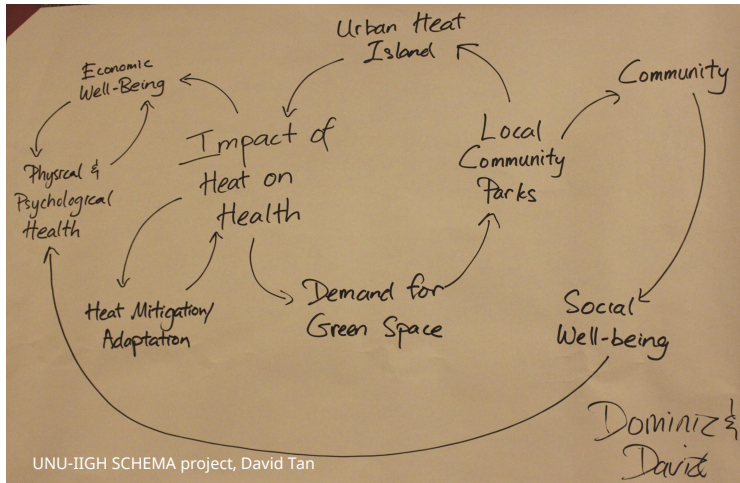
Urban Heat Island

Economic Well-Being

Community

Impact of Heat on Health

Local Community Parks

Physical & Psychological Health

Heat Mitigation/ Adaptation

Demand for Green Space

Social Well-being

Dominiz & David

UNU-IIGH SCHEMA project, David Tan